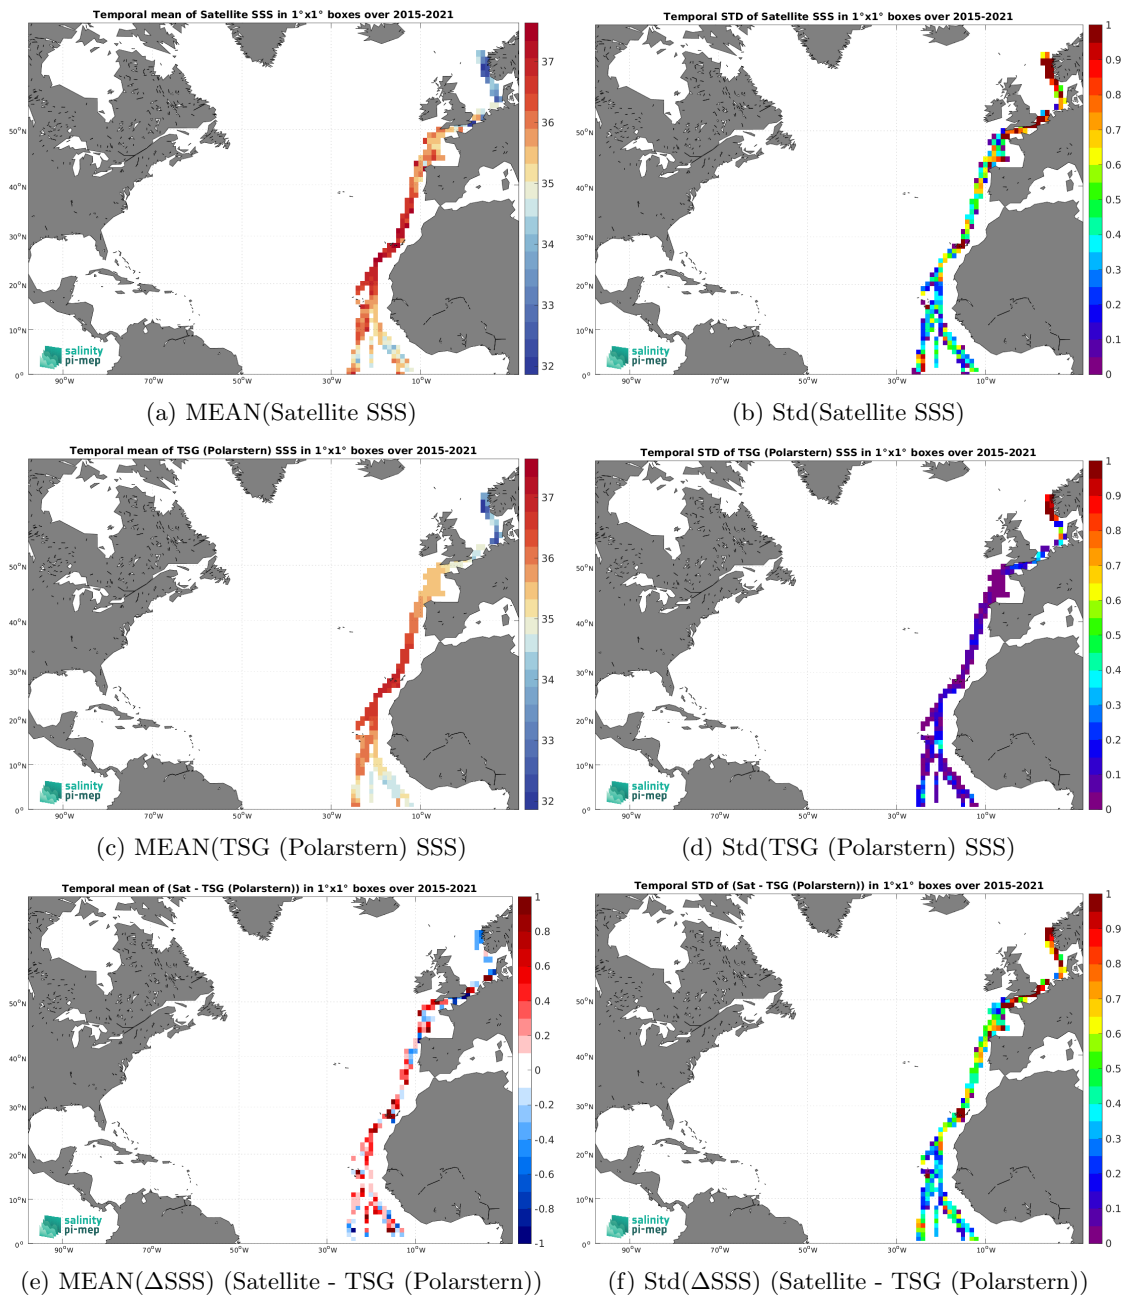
Temporal mean of Satellite SSS in 1°x1° boxes over 2015-2021

37
36
35
34
33
32

50°N
40°N
30°N
20°N
10°N
0°
90°W 70°W 50°W 30°W 10°W

salinity pi-mep

(a) MEAN(Satellite SSS)

Temporal STD of Satellite SSS in 1°x1° boxes over 2015-2021

1
0.9
0.8
0.7
0.6
0.5
0.4
0.3
0.2
0.1
0

50°N
40°N
30°N
20°N
10°N
0°
90°W 70°W 50°W 30°W 10°W

salinity pi-mep

(b) Std(Satellite SSS)

Temporal mean of TSG (Polarstern) SSS in 1°x1° boxes over 2015-2021

37
36
35
34
33
32

50°N
40°N
30°N
20°N
10°N
0°
90°W 70°W 50°W 30°W 10°W

salinity pi-mep

(c) MEAN(TSG (Polarstern) SSS)

Temporal STD of TSG (Polarstern) SSS in 1°x1° boxes over 2015-2021

1
0.9
0.8
0.7
0.6
0.5
0.4
0.3
0.2
0.1
0

50°N
40°N
30°N
20°N
10°N
0°
90°W 70°W 50°W 30°W 10°W

salinity pi-mep

(d) Std(TSG (Polarstern) SSS)

Temporal mean of (Sat - TSG (Polarstern)) in 1°x1° boxes over 2015-2021

1
0.8
0.6
0.4
0.2
0
-0.2
-0.4
-0.6
-0.8
-1

50°N
40°N
30°N
20°N
10°N
0°
90°W 70°W 50°W 30°W 10°W

salinity pi-mep

(e) MEAN($\Delta$SSS) (Satellite - TSG (Polarstern))

Temporal STD of (Sat - TSG (Polarstern)) in 1°x1° boxes over 2015-2021

1
0.9
0.8
0.7
0.6
0.5
0.4
0.3
0.2
0.1
0

50°N
40°N
30°N
20°N
10°N
0°
90°W 70°W 50°W 30°W 10°W

salinity pi-mep

(f) Std($\Delta$SSS) (Satellite - TSG (Polarstern))